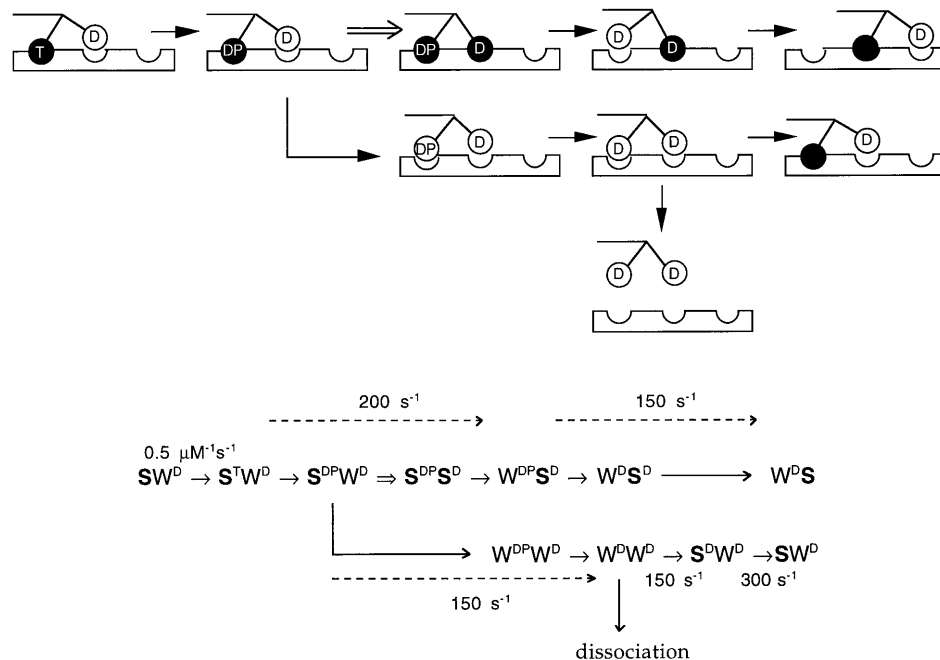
T D → DP D ⇒ DP D → D D → D

DP D → D D → D

D D

200 s$^{-1}$ 150 s$^{-1}$

0.5 $\mu$M$^{-1}$s$^{-1}$
$\mathbf{S}W^{D} \rightarrow \mathbf{S}^{T}W^{D} \rightarrow \mathbf{S}^{DP}W^{D} \Rightarrow \mathbf{S}^{DP}\mathbf{S}^{D} \rightarrow W^{DP}\mathbf{S}^{D} \rightarrow W^{D}\mathbf{S}^{D} \longrightarrow W^{D}\mathbf{S}$

$\longrightarrow W^{DP}W^{D} \rightarrow W^{D}W^{D} \rightarrow \mathbf{S}^{D}W^{D} \rightarrow \mathbf{S}W^{D}$
150 s$^{-1}$ 300 s$^{-1}$
150 s$^{-1}$

dissociation